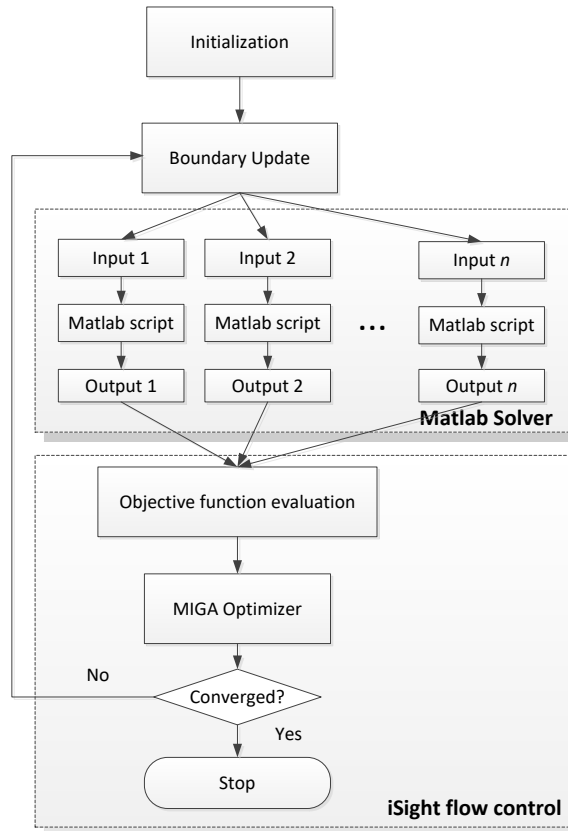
Initialization

Boundary Update

Input 1

Input 2

Input *n*

Matlab script

Matlab script

...

Matlab script

Output 1

Output 2

Output *n*

Matlab Solver

Objective function evaluation

MIGA Optimizer

No

Converged?

Yes

Stop

iSight flow control